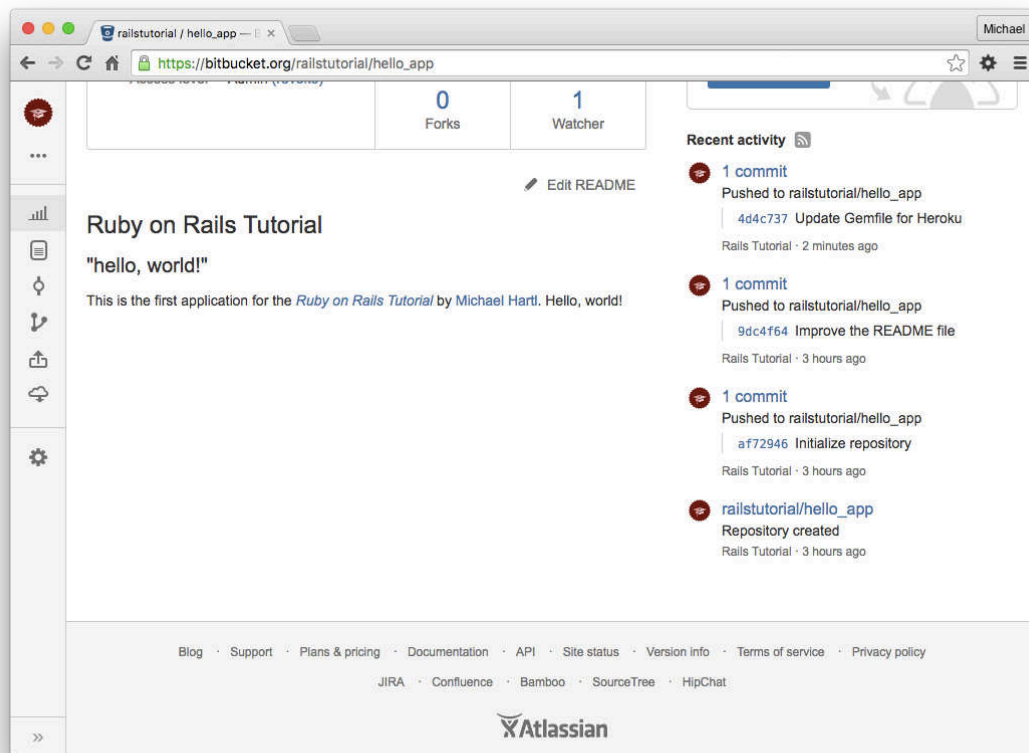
railstutorial / hello_app — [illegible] ×

Michael

https://bitbucket.org/railstutorial/hello_app

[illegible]

0
Forks

1
Watcher

Edit README

Ruby on Rails Tutorial

"hello, world!"

This is the first application for the *Ruby on Rails Tutorial* by Michael Hartl. Hello, world!

Recent activity

1 commit
Pushed to railstutorial/hello_app
4d4c737 Update Gemfile for Heroku
Rails Tutorial · 2 minutes ago

1 commit
Pushed to railstutorial/hello_app
9dc4f64 Improve the README file
Rails Tutorial · 3 hours ago

1 commit
Pushed to railstutorial/hello_app
af72946 Initialize repository
Rails Tutorial · 3 hours ago

railstutorial/hello_app
Repository created
Rails Tutorial · 3 hours ago

Blog · Support · Plans & pricing · Documentation · API · Site status · Version info · Terms of service · Privacy policy

JIRA · Confluence · Bamboo · SourceTree · HipChat

Atlassian

»